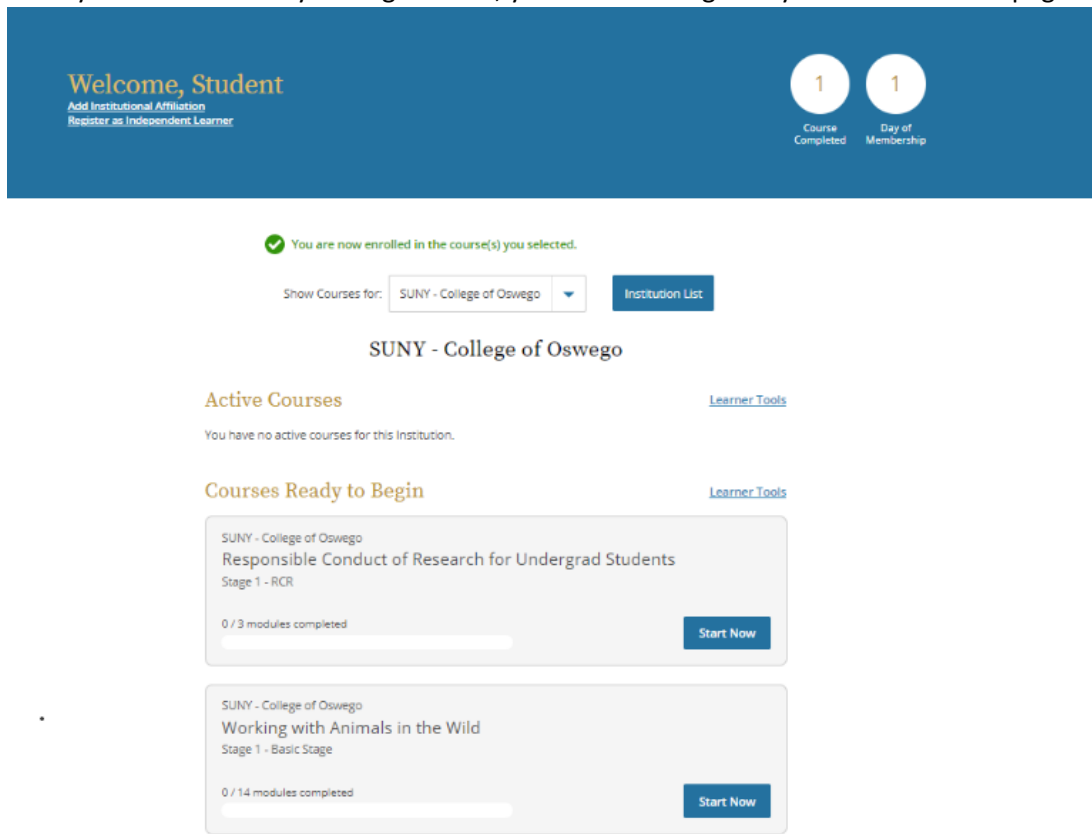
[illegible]

Welcome, Student
Add Institutional Affiliation
Register as Independent Learner

1
Course Completed

1
Day of Membership

You are now enrolled in the course(s) you selected.

Show Courses for: SUNY - College of Oswego

Institution List

SUNY - College of Oswego

Active Courses

Learner Tools

You have no active courses for this Institution.

Courses Ready to Begin

Learner Tools

SUNY - College of Oswego
Responsible Conduct of Research for Undergrad Students
Stage 1 - RCR

0 / 3 modules completed

Start Now

SUNY - College of Oswego
Working with Animals in the Wild
Stage 1 - Basic Stage

0 / 14 modules completed

Start Now